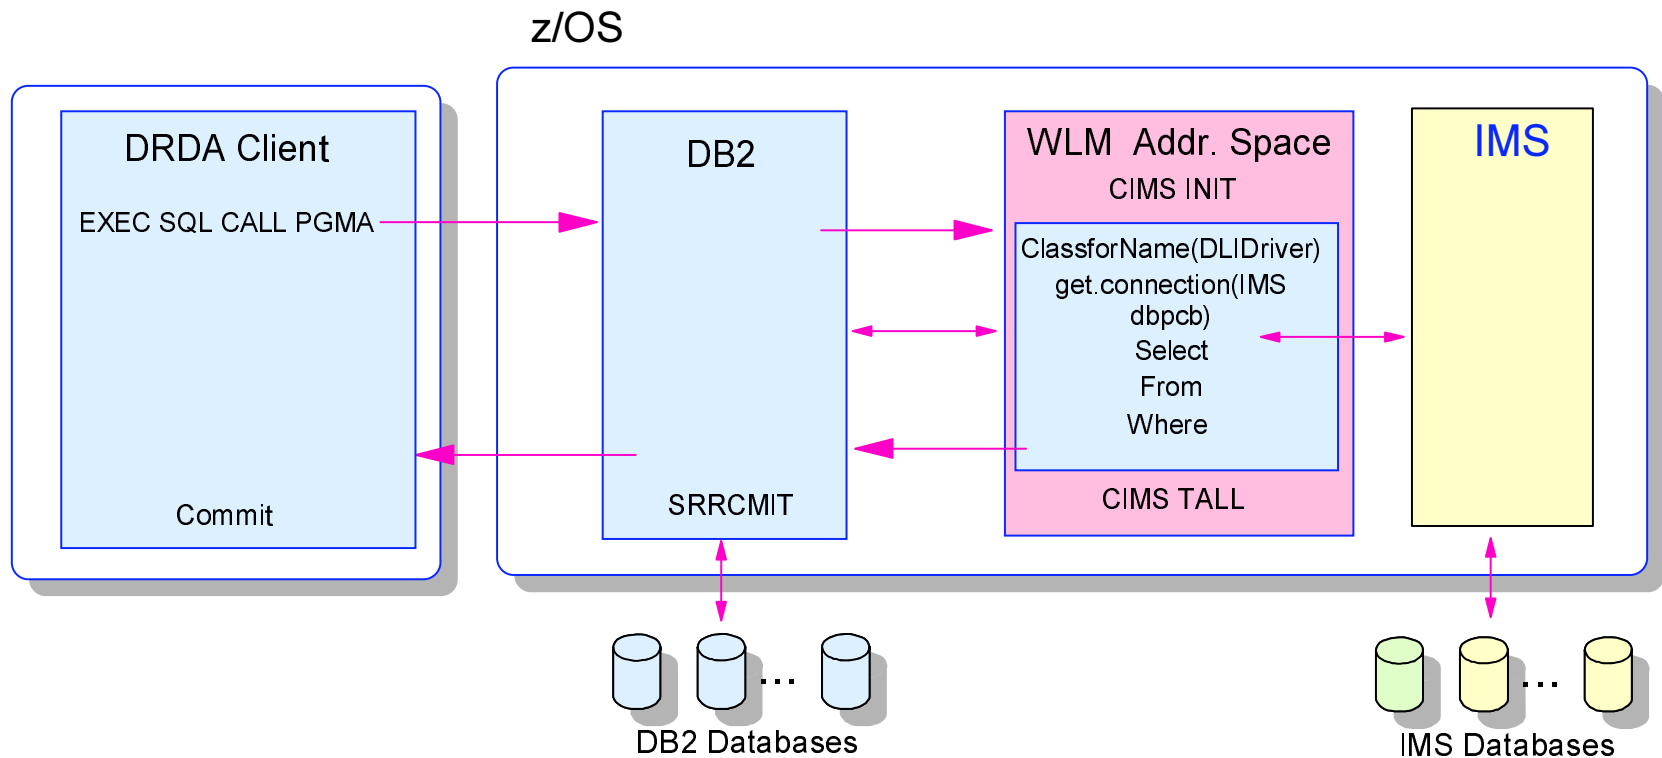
z/OS

DRDA Client

EXEC SQL CALL PGMA

Commit

DB2

SRRCMIT

WLM Addr. Space

CIMS INIT

ClassforName(DLIDriver)
get.connection(IMS dbpcb)
Select
From
Where

CIMS TALL

IMS

...

DB2 Databases

...

IMS Databases